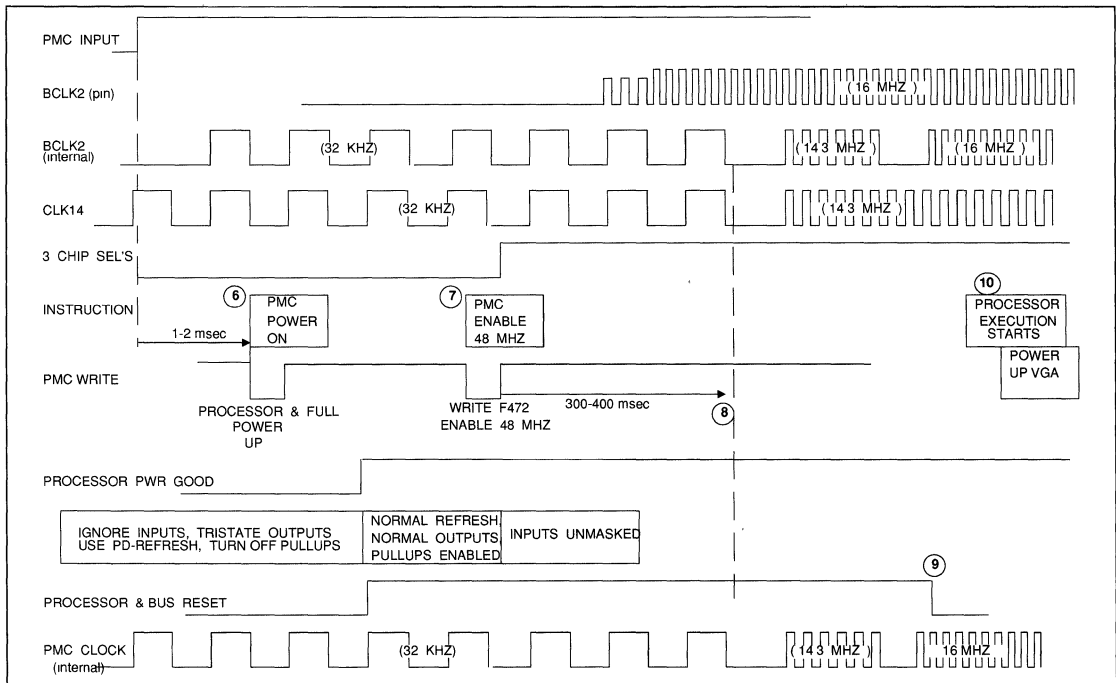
PMC INPUT

BCLK2 (pin)

(16 MHZ)

BCLK2 (internal)

(32 KHZ)

(14 3 MHZ)

(16 MHZ)

CLK14

(32 KHZ)

(14 3 MHZ)

3 CHIP SEL'S

INSTRUCTION

6

PMC POWER ON

7

PMC ENABLE 48 MHZ

10

PROCESSOR EXECUTION STARTS

POWER UP VGA

1-2 msec

PMC WRITE

PROCESSOR & FULL POWER UP

WRITE F472 ENABLE 48 MHZ

300-400 msec

8

PROCESSOR PWR GOOD

| IGNORE INPUTS, TRISTATE OUTPUTS USE PD-REFRESH, TURN OFF PULLUPS | NORMAL REFRESH, NORMAL OUTPUTS, PULLUPS ENABLED | INPUTS UNMASKED |
|---|---|---|

9

PROCESSOR & BUS RESET

PMC CLOCK (internal)

(32 KHZ)

(14 3 MHZ)

16 MHZ